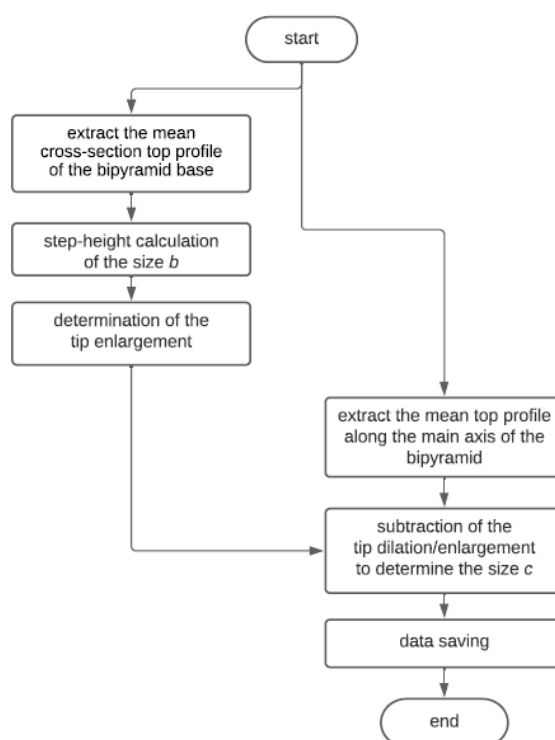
start

extract the mean cross-section top profile of the bipyramid base

step-height calculation of the size *b*

determination of the tip enlargement

extract the mean top profile along the main axis of the bipyramid

subtraction of the tip dilation/enlargement to determine the size *c*

data saving

end